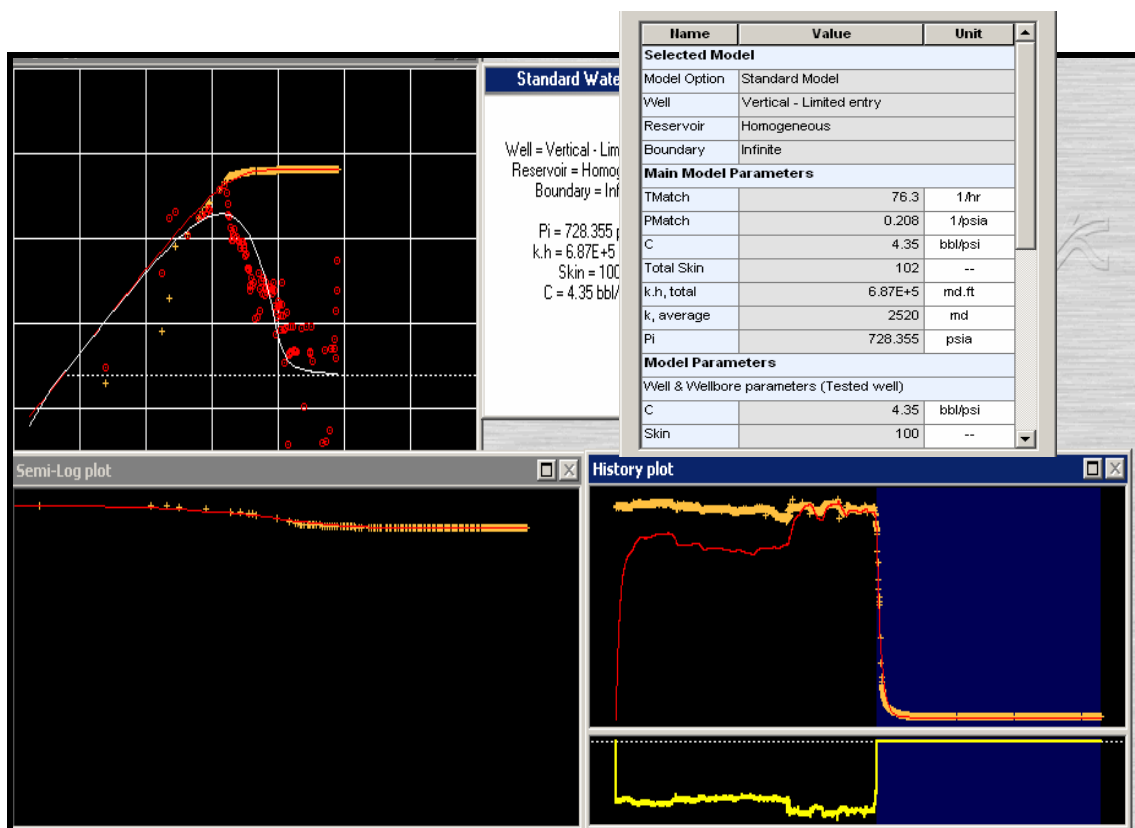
Standard Wate

Well = Vertical - Lim
Reservoir = Homog
Boundary = Inf

Pi = 728.355 p
k.h = 6.87E+5
Skin = 100
C = 4.35 bbl/

| Name | Value | Unit |
|---|---|---|
| Selected Model | | |
| Model Option | Standard Model | |
| Well | Vertical - Limited entry | |
| Reservoir | Homogeneous | |
| Boundary | Infinite | |
| Main Model Parameters | | |
| TMatch | 76.3 | 1/hr |
| PMatch | 0.208 | 1/psia |
| C | 4.35 | bbl/psi |
| Total Skin | 102 | -- |
| k.h, total | 6.87E+5 | md.ft |
| k, average | 2520 | md |
| Pi | 728.355 | psia |
| Model Parameters | | |
| Well & Wellbore parameters (Tested well) | | |
| C | 4.35 | bbl/psi |
| Skin | 100 | -- |

Semi-Log plot

History plot